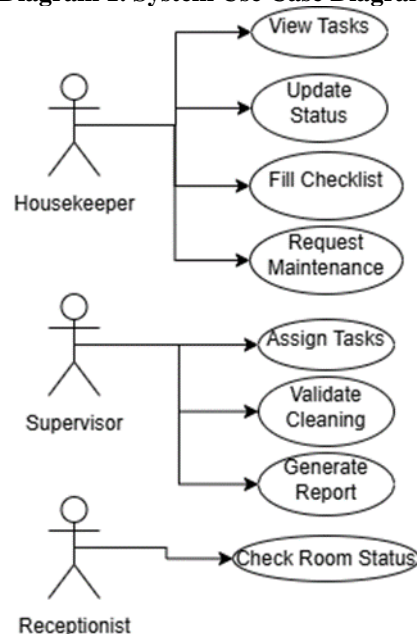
Diagram 1. System Use Case Diagram

View Tasks

Update Status

Housekeeper

Fill Checklist

Request Maintenance

Assign Tasks

Validate Cleaning

Supervisor

Generate Report

Check Room Status

Receptionist